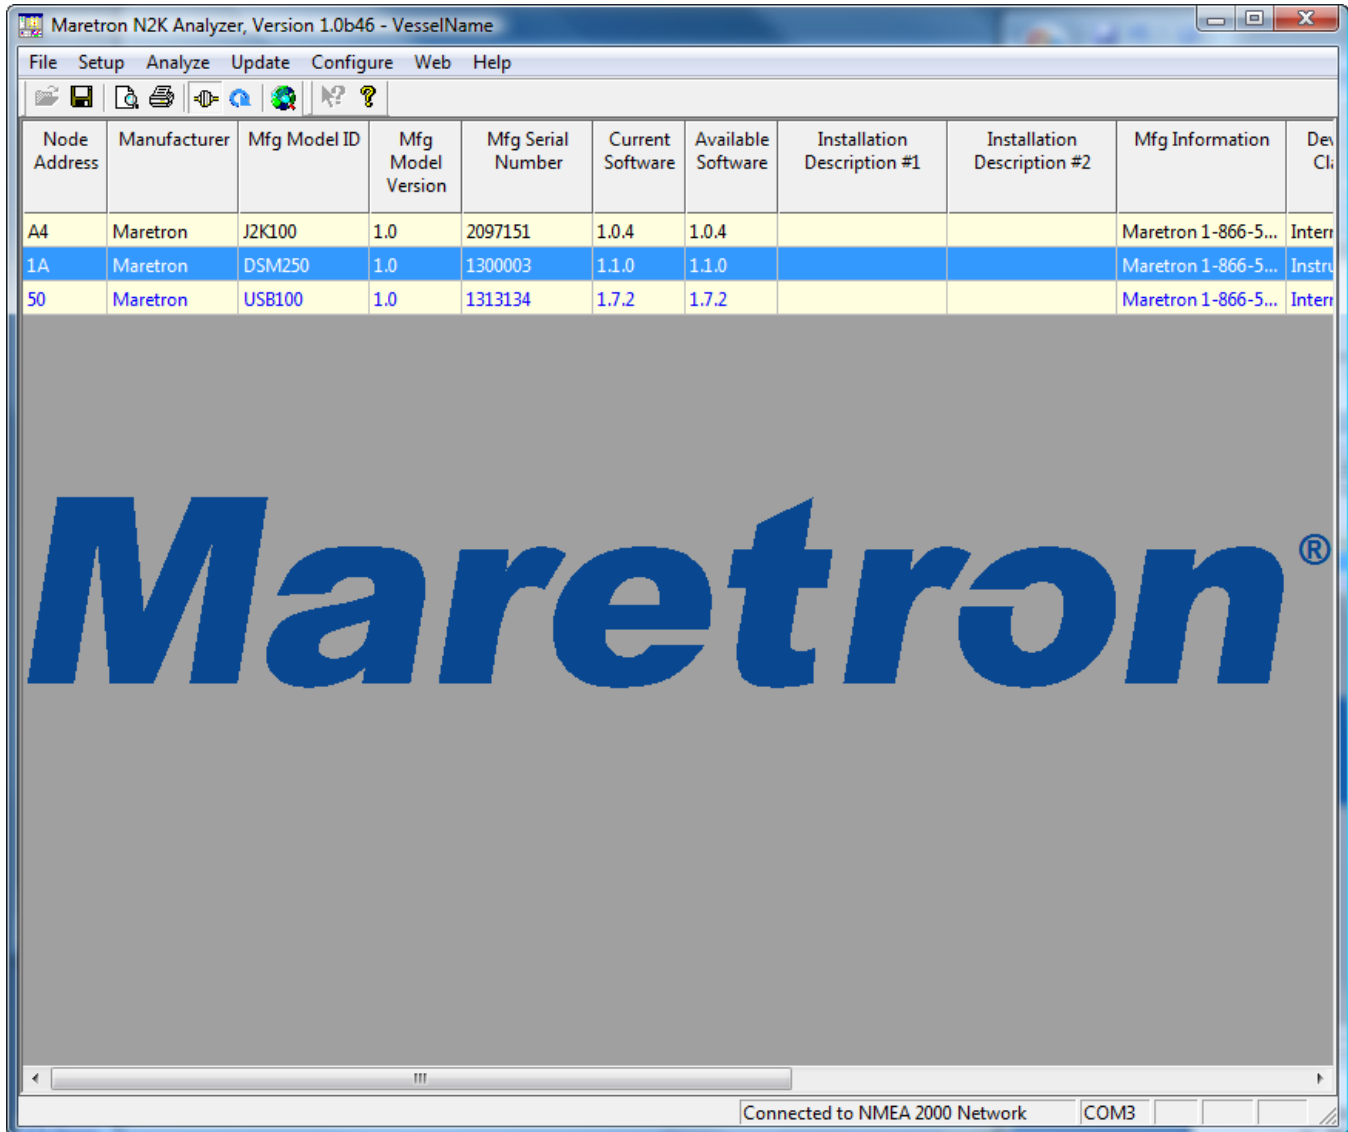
Maretron N2K Analyzer, Version 1.0b46 - VesselName

File Setup Analyze Update Configure Web Help

| Node Address | Manufacturer | Mfg Model ID | Mfg Model Version | Mfg Serial Number | Current Software | Available Software | Installation Description #1 | Installation Description #2 | Mfg Information | Dev Cl |
|---|---|---|---|---|---|---|---|---|---|---|
| A4 | Maretron | J2K100 | 1.0 | 2097151 | 1.0.4 | 1.0.4 | | | Maretron 1-866-5... | Intern |
| 1A | Maretron | DSM250 | 1.0 | 1300003 | 1.1.0 | 1.1.0 | | | Maretron 1-866-5... | Instru |
| 50 | Maretron | USB100 | 1.0 | 1313134 | 1.7.2 | 1.7.2 | | | Maretron 1-866-5... | Intern |

Maretron®

Connected to NMEA 2000 Network COM3